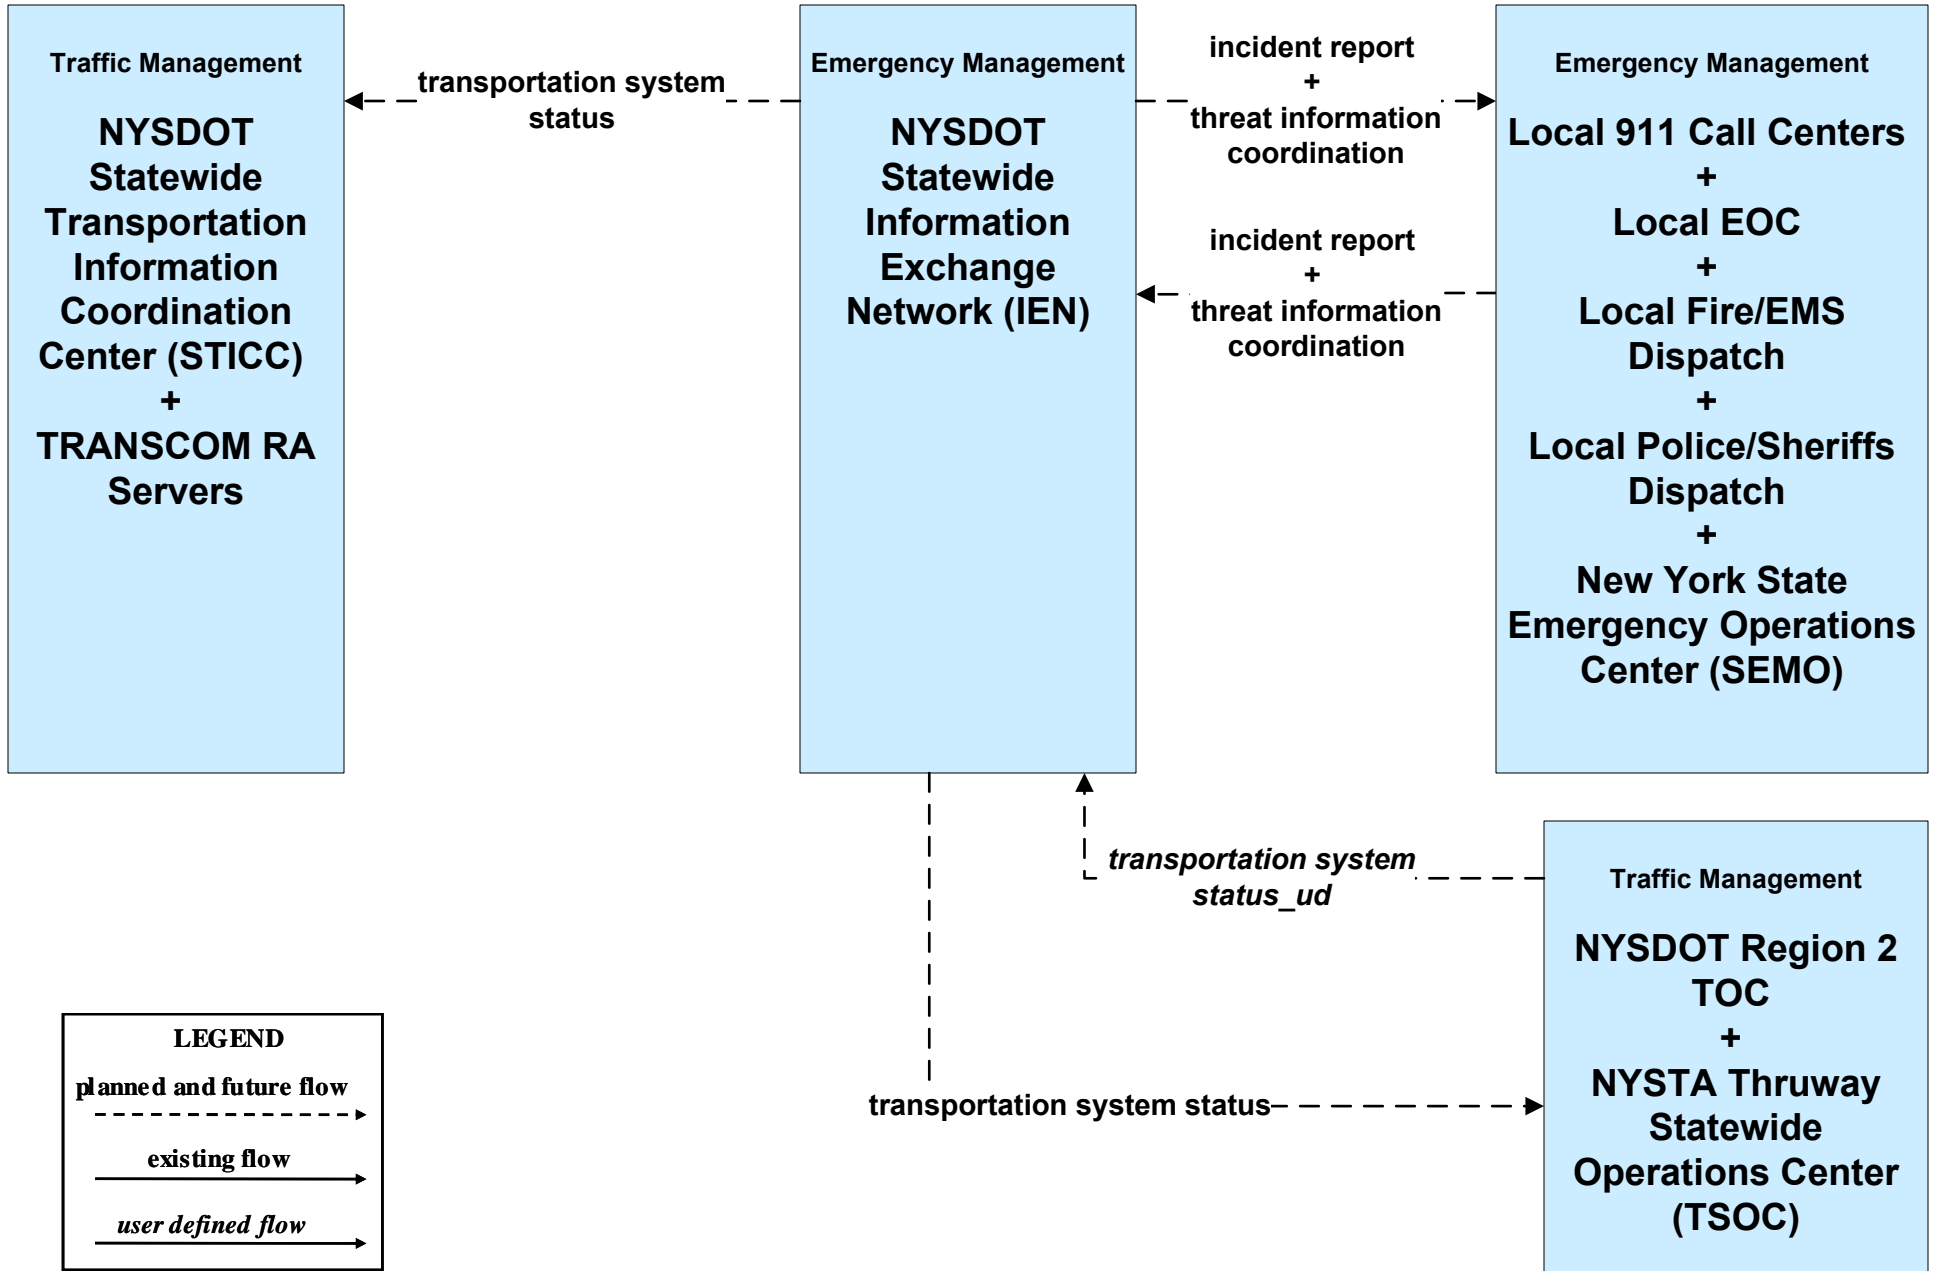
Traffic Management

NYSDOT Statewide Transportation Information Coordination Center (STICC) + TRANSCOM RA Servers

transportation system status

Emergency Management

NYSDOT Statewide Information Exchange Network (IEN)

incident report + threat information coordination

incident report + threat information coordination

Emergency Management

Local 911 Call Centers + Local EOC + Local Fire/EMS Dispatch + Local Police/Sheriffs Dispatch + New York State Emergency Operations Center (SEMO)

*transportation system status_ud*

Traffic Management

NYSDOT Region 2 TOC + NYSTA Thruway Statewide Operations Center (TSOC)

transportation system status

LEGEND

planned and future flow

existing flow

*user defined flow*